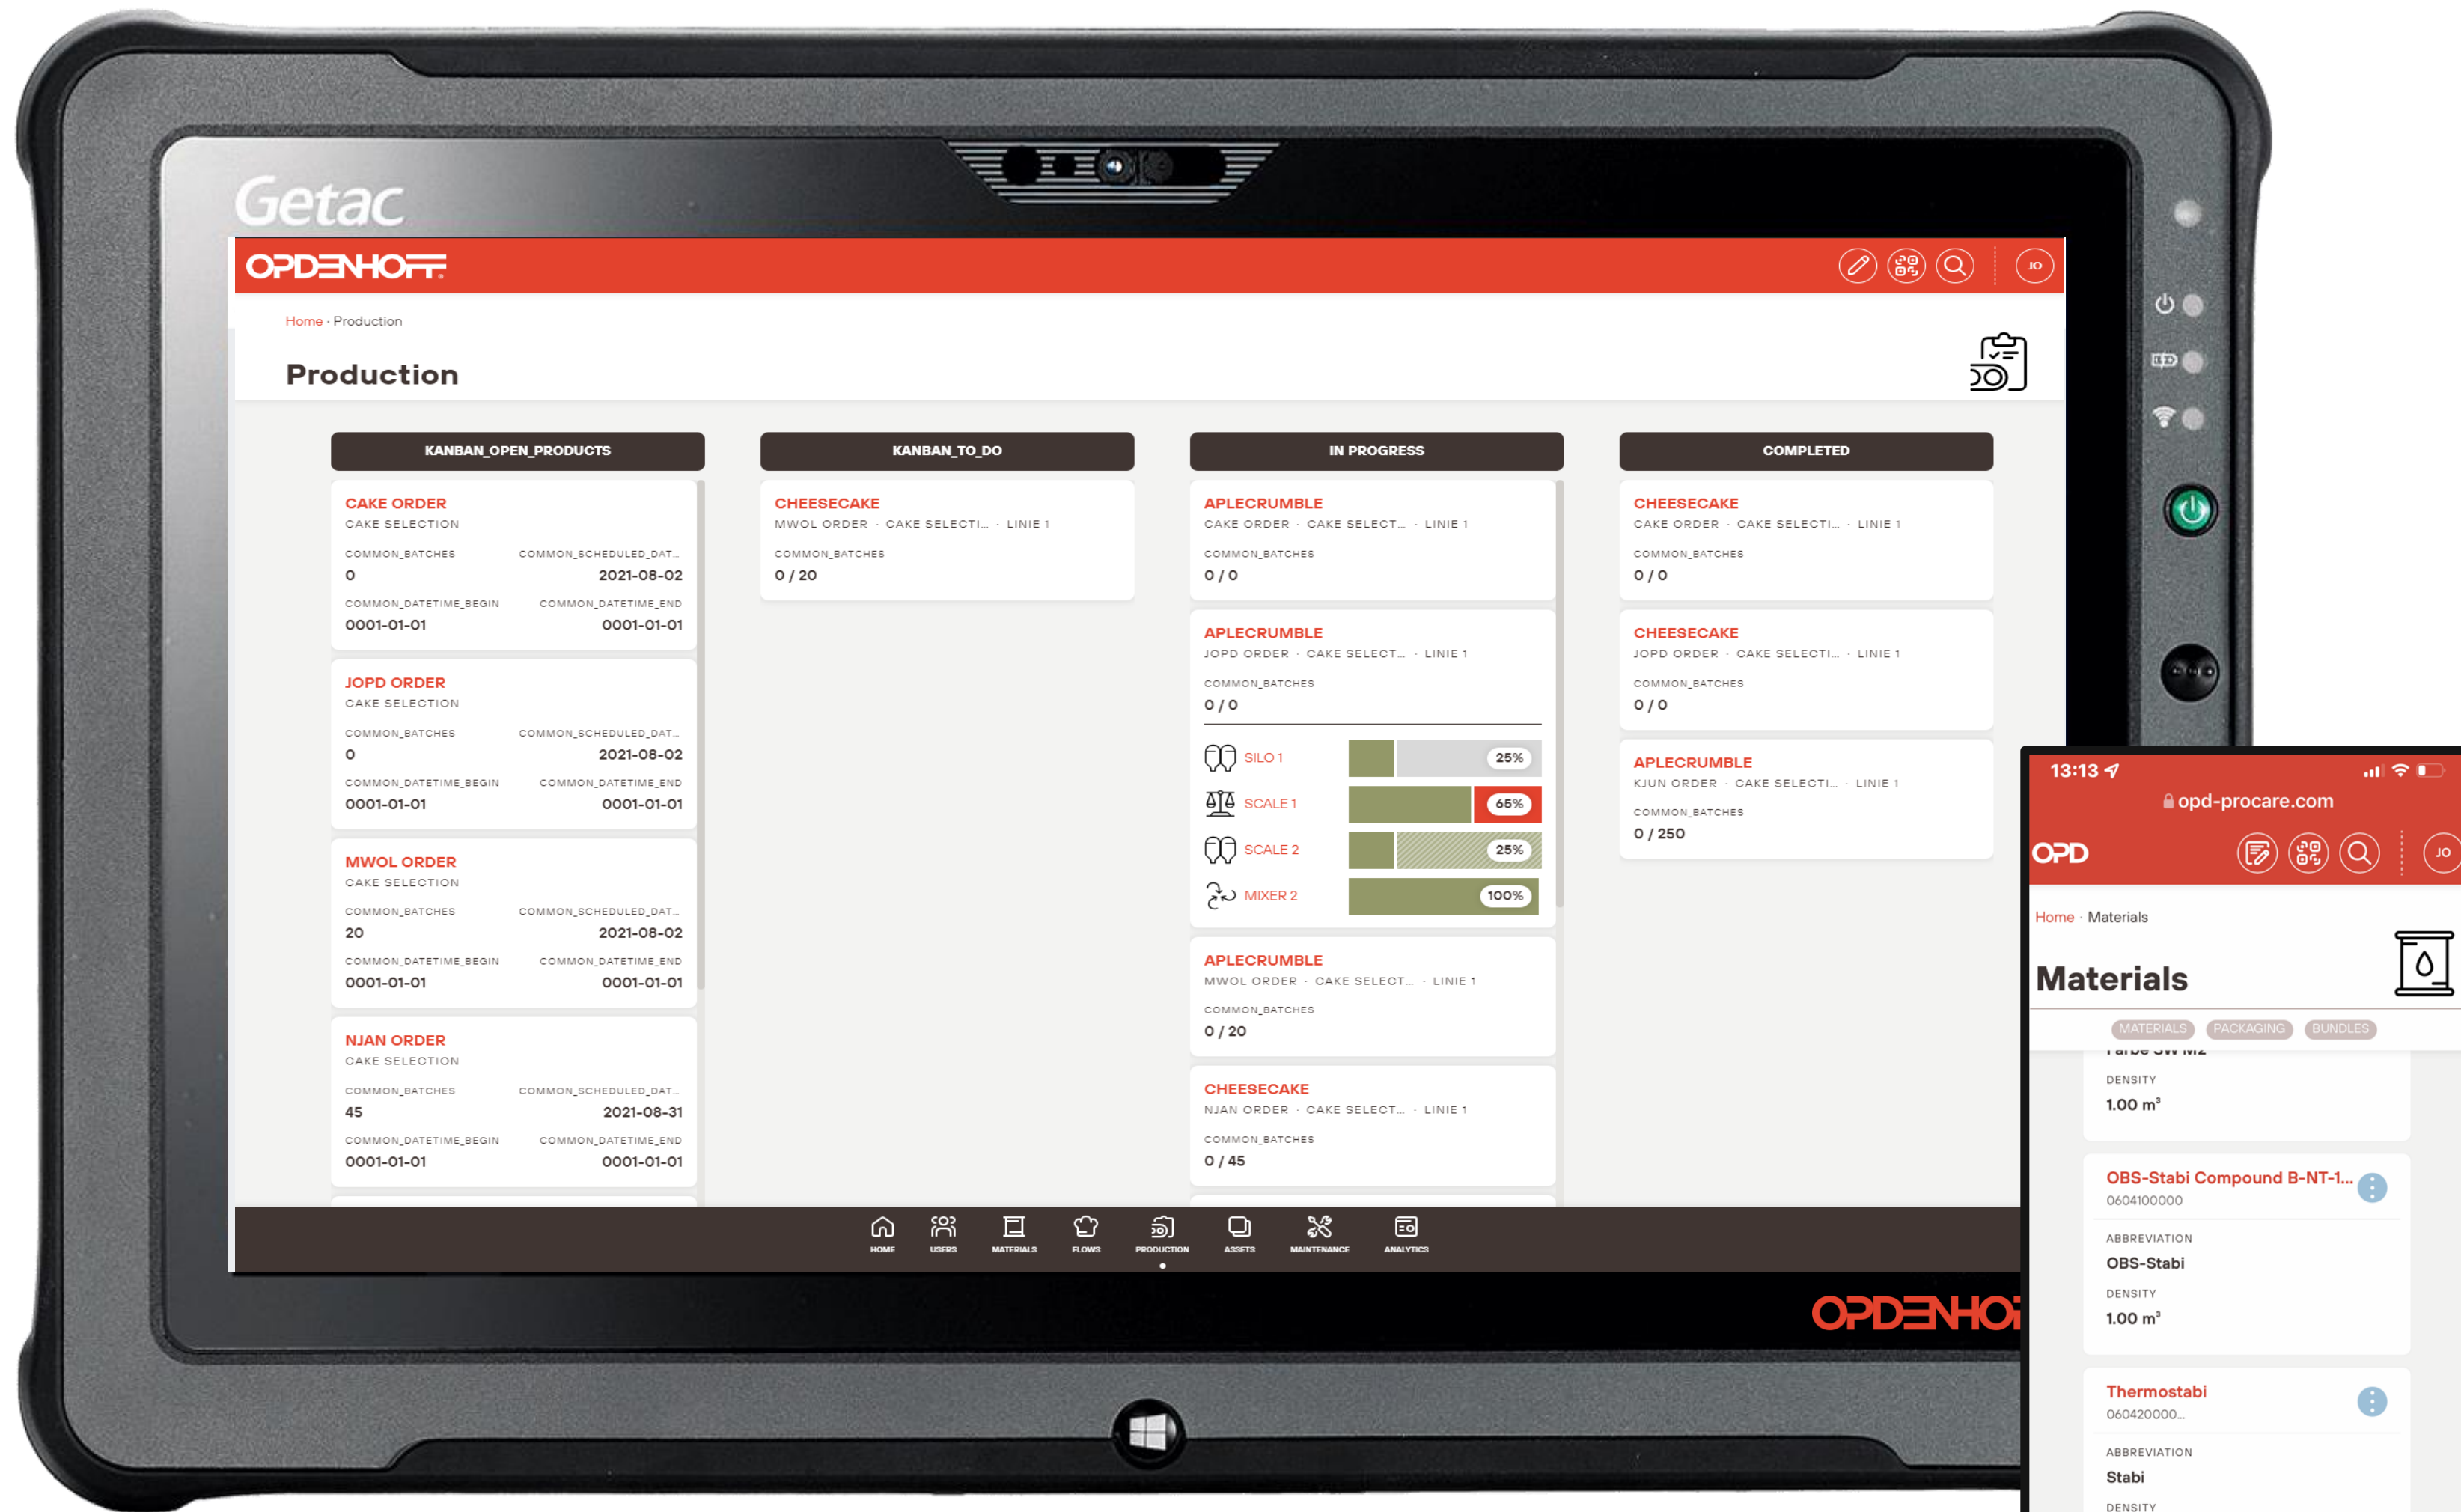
Getac

OPDENHOFF

JO

Home · Production

Production

KANBAN_OPEN_PRODUCTS

CAKE ORDER
CAKE SELECTION
COMMON_BATCHES 0
COMMON_SCHEDULED_DAT... 2021-08-02
COMMON_DATETIME_BEGIN 0001-01-01
COMMON_DATETIME_END 0001-01-01

JOPD ORDER
CAKE SELECTION
COMMON_BATCHES 0
COMMON_SCHEDULED_DAT... 2021-08-02
COMMON_DATETIME_BEGIN 0001-01-01
COMMON_DATETIME_END 0001-01-01

MWOL ORDER
CAKE SELECTION
COMMON_BATCHES 20
COMMON_SCHEDULED_DAT... 2021-08-02
COMMON_DATETIME_BEGIN 0001-01-01
COMMON_DATETIME_END 0001-01-01

NJAN ORDER
CAKE SELECTION
COMMON_BATCHES 45
COMMON_SCHEDULED_DAT... 2021-08-31
COMMON_DATETIME_BEGIN 0001-01-01
COMMON_DATETIME_END 0001-01-01

KANBAN_TO_DO

CHEESECAKE
MWOL ORDER · CAKE SELECTI... · LINIE 1
COMMON_BATCHES
0 / 20

IN PROGRESS

APLECRUMBLE
CAKE ORDER · CAKE SELECT... · LINIE 1
COMMON_BATCHES
0 / 0

APLECRUMBLE
JOPD ORDER · CAKE SELECT... · LINIE 1
COMMON_BATCHES
0 / 0
SILO 1 25%
SCALE 1 65%
SCALE 2 25%
MIXER 2 100%

APLECRUMBLE
MWOL ORDER · CAKE SELECT... · LINIE 1
COMMON_BATCHES
0 / 20

CHEESECAKE
NJAN ORDER · CAKE SELECT... · LINIE 1
COMMON_BATCHES
0 / 45

COMPLETED

CHEESECAKE
CAKE ORDER · CAKE SELECTI... · LINIE 1
COMMON_BATCHES
0 / 0

CHEESECAKE
JOPD ORDER · CAKE SELECTI... · LINIE 1
COMMON_BATCHES
0 / 0

APLECRUMBLE
KJUN ORDER · CAKE SELECTI... · LINIE 1
COMMON_BATCHES
0 / 250

HOME USERS MATERIALS FLOWS PRODUCTION ASSETS MAINTENANCE ANALYTICS

OPDENHO

13:13
opd-procare.com
OPD
JO
Home · Materials
Materials
MATERIALS PACKAGING BUNDLES
DENSITY
1.00 m³
OBS-Stabi Compound B-NT-1...
0604100000
ABBREVIATION
OBS-Stabi
DENSITY
1.00 m³
Thermostabi
060420000...
ABBREVIATION
Stabi
DENSITY